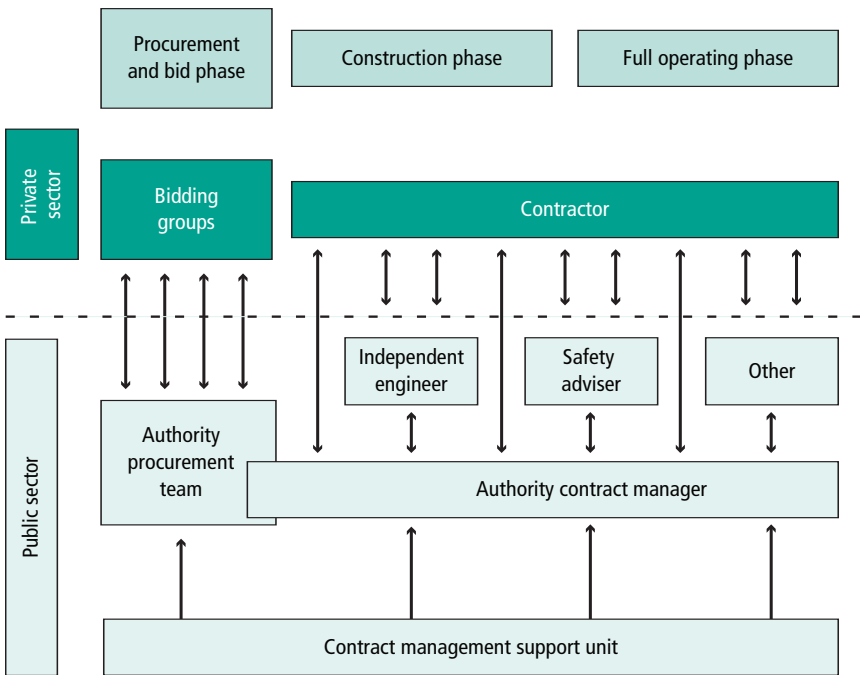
Procurement and bid phase

Construction phase

Full operating phase

Private sector

Bidding groups

Contractor

Public sector

Independent engineer

Safety adviser

Other

Authority procurement team

Authority contract manager

Contract management support unit